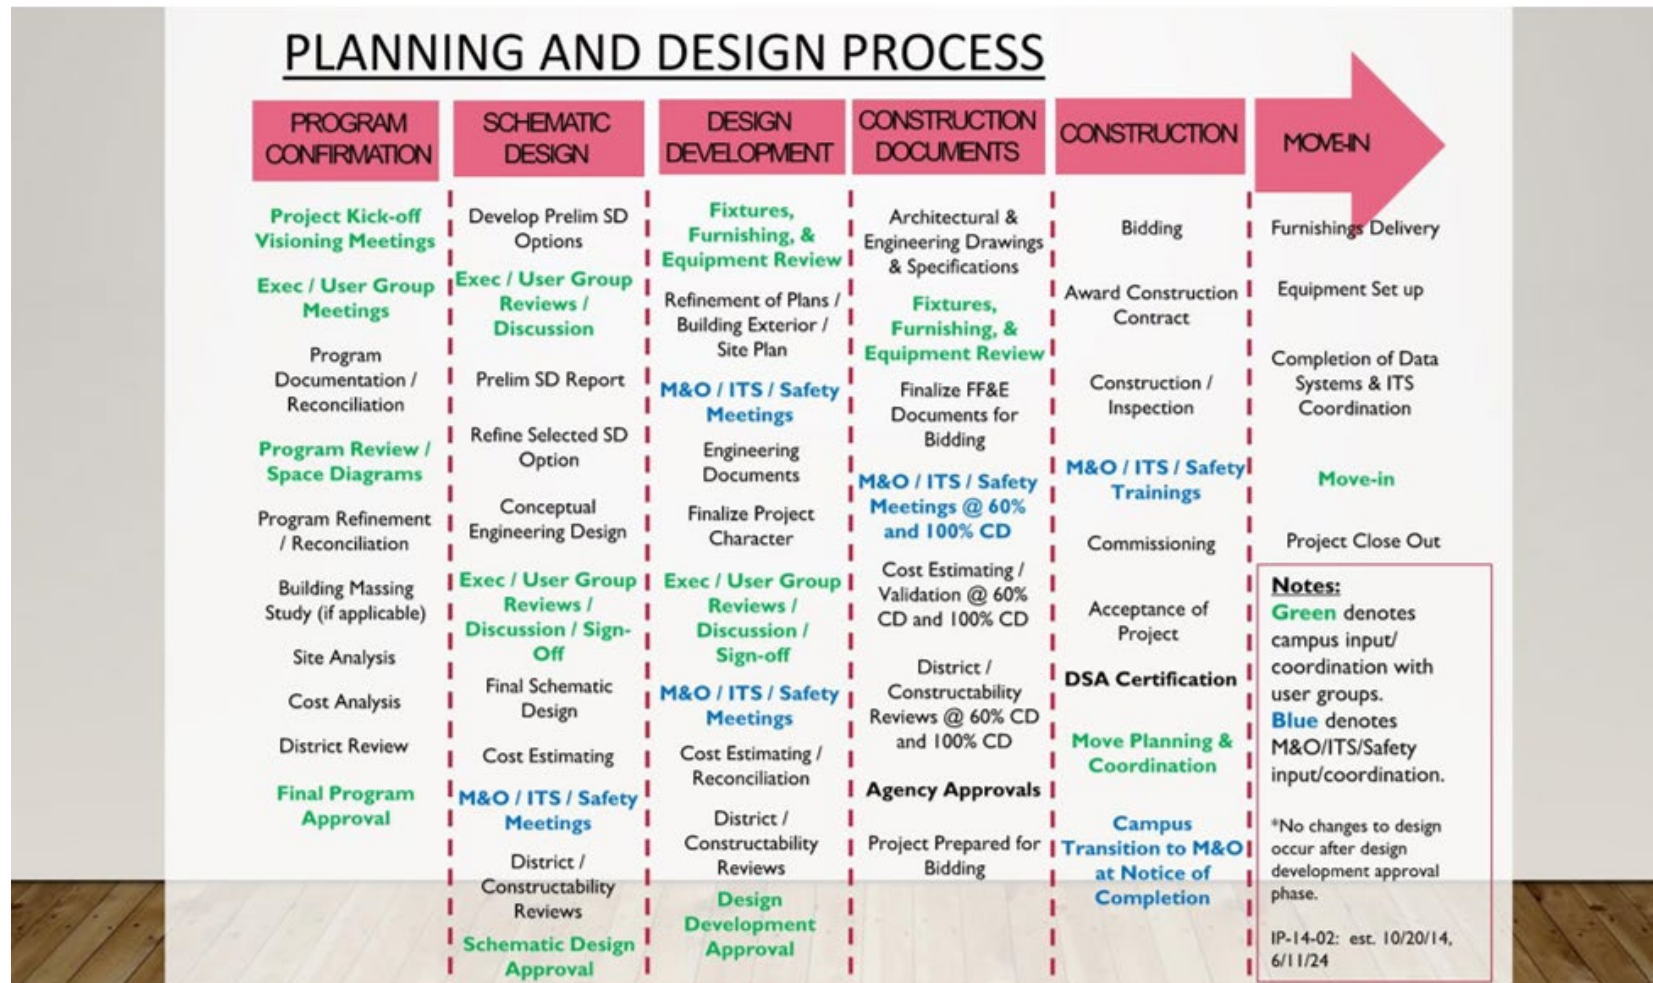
PLANNING AND DESIGN PROCESS

PROGRAM CONFIRMATION

Project Kick-off Visioning Meetings

Exec / User Group Meetings

Program Documentation / Reconciliation

Program Review / Space Diagrams

Program Refinement / Reconciliation

Building Massing Study (if applicable)

Site Analysis

Cost Analysis

District Review

Final Program Approval

SCHEMATIC DESIGN

Develop Prelim SD Options

Exec / User Group Reviews / Discussion

Prelim SD Report

Refine Selected SD Option

Conceptual Engineering Design

Exec / User Group Reviews / Discussion / Sign-Off

Final Schematic Design

Cost Estimating

M&O / ITS / Safety Meetings

District / Constructability Reviews

Schematic Design Approval

DESIGN DEVELOPMENT

Fixtures, Furnishing, & Equipment Review

Refinement of Plans / Building Exterior / Site Plan

M&O / ITS / Safety Meetings

Engineering Documents

Finalize Project Character

Exec / User Group Reviews / Discussion / Sign-off

M&O / ITS / Safety Meetings

Cost Estimating / Reconciliation

District / Constructability Reviews

Design Development Approval

CONSTRUCTION DOCUMENTS

Architectural & Engineering Drawings & Specifications

Fixtures, Furnishing, & Equipment Review

Finalize FF&E Documents for Bidding

M&O / ITS / Safety Meetings @ 60% and 100% CD

Cost Estimating / Validation @ 60% CD and 100% CD

District / Constructability Reviews @ 60% CD and 100% CD

Agency Approvals

Project Prepared for Bidding

CONSTRUCTION

Bidding

Award Construction Contract

Construction / Inspection

M&O / ITS / Safety Trainings

Commissioning

Acceptance of Project

DSA Certification

Move Planning & Coordination

Campus Transition to M&O at Notice of Completion

MOVE-IN

Furnishings Delivery

Equipment Set up

Completion of Data Systems & ITS Coordination

Move-in

Project Close Out

Notes:
Green denotes campus input/ coordination with user groups.
Blue denotes M&O/ITS/Safety input/coordination.

*No changes to design occur after design development approval phase.

IP-14-02: est. 10/20/14, 6/11/24